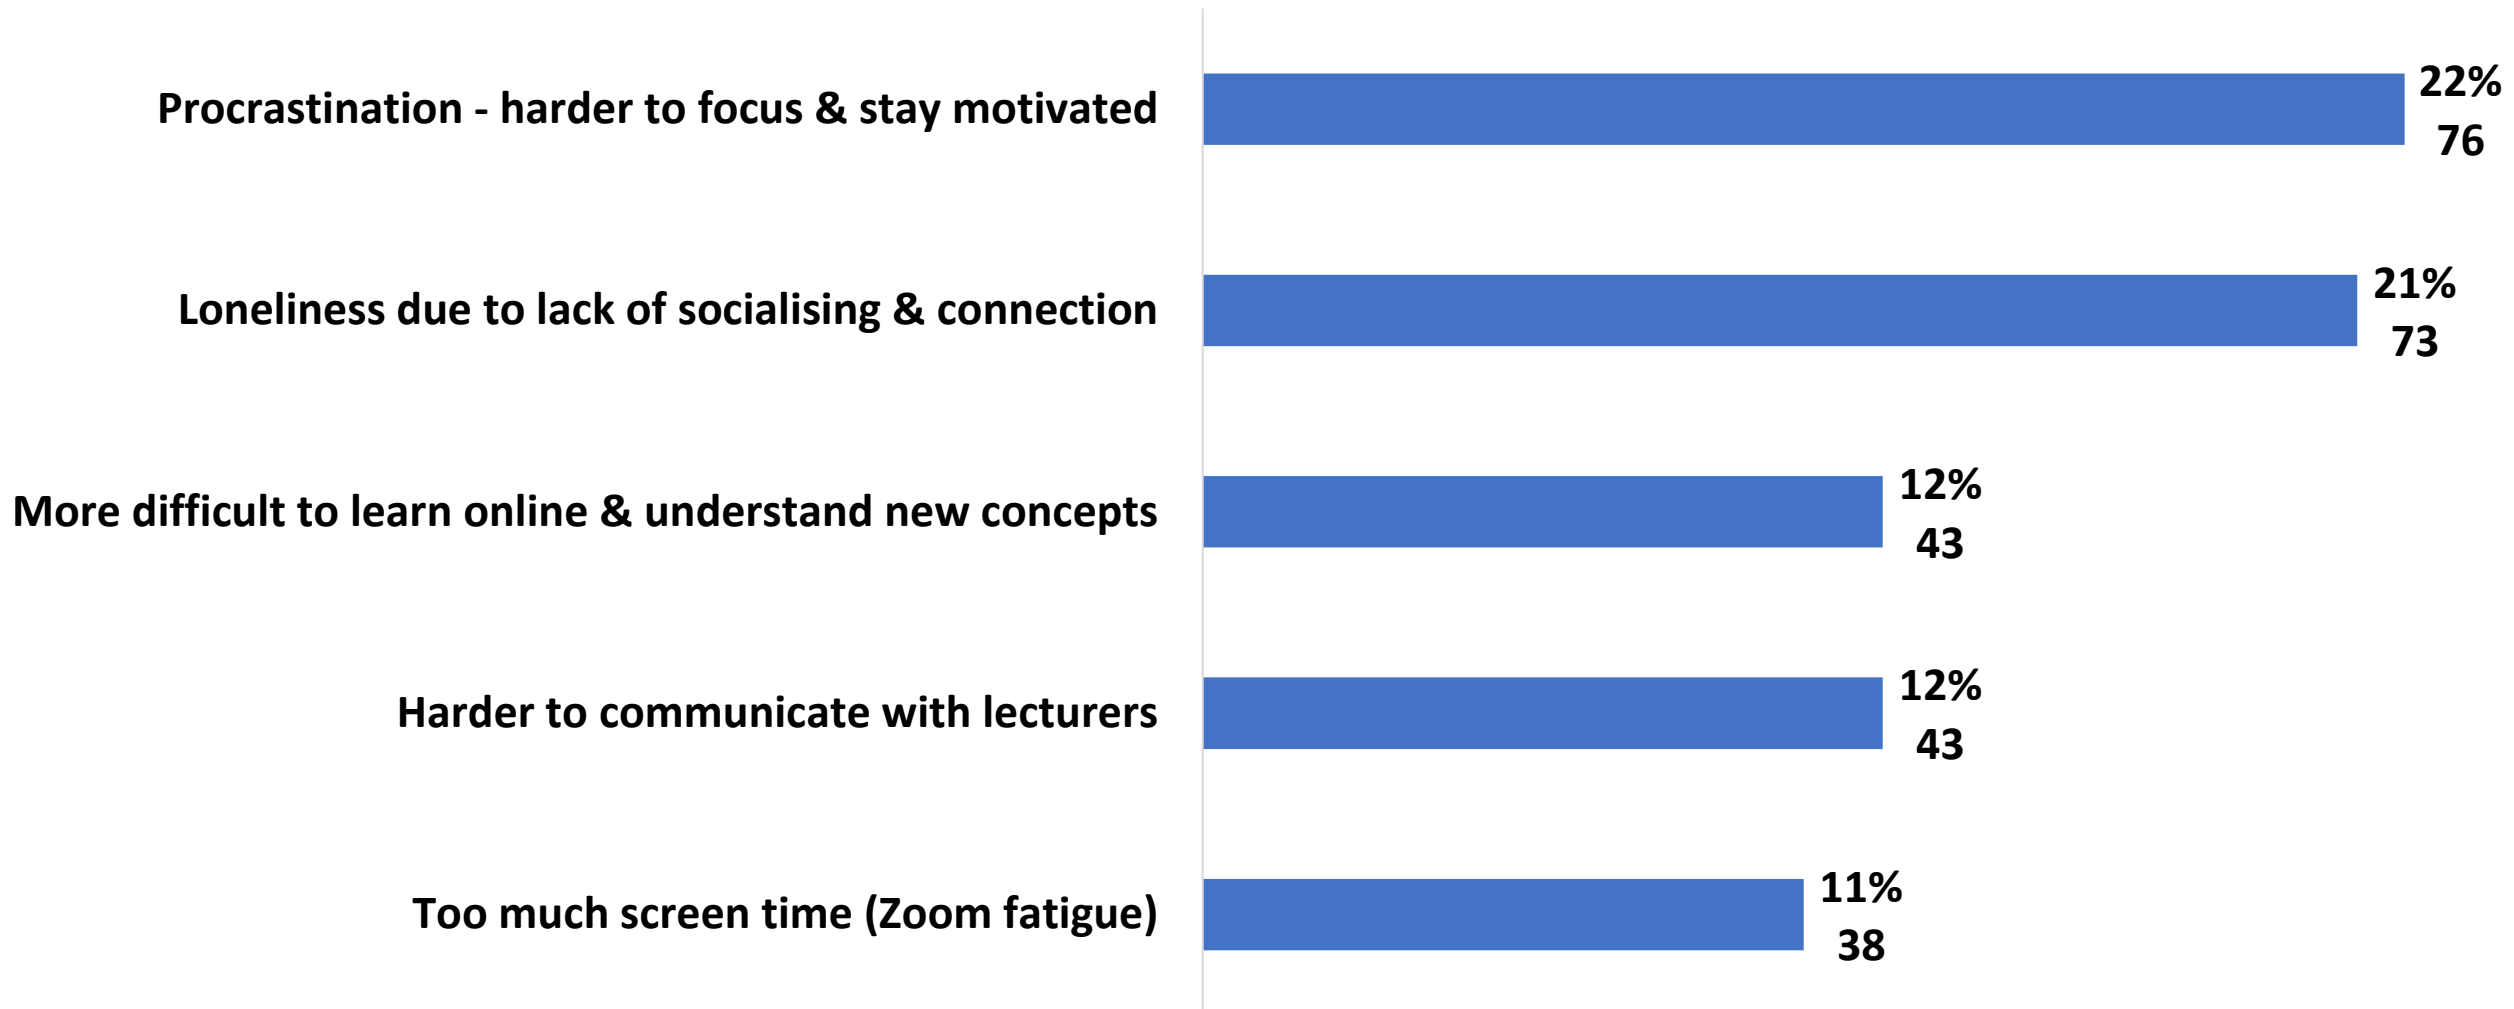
Procrastination - harder to focus & stay motivated
22%
76

Loneliness due to lack of socialising & connection
21%
73

More difficult to learn online & understand new concepts
12%
43

Harder to communicate with lecturers
12%
43

Too much screen time (Zoom fatigue)
11%
38